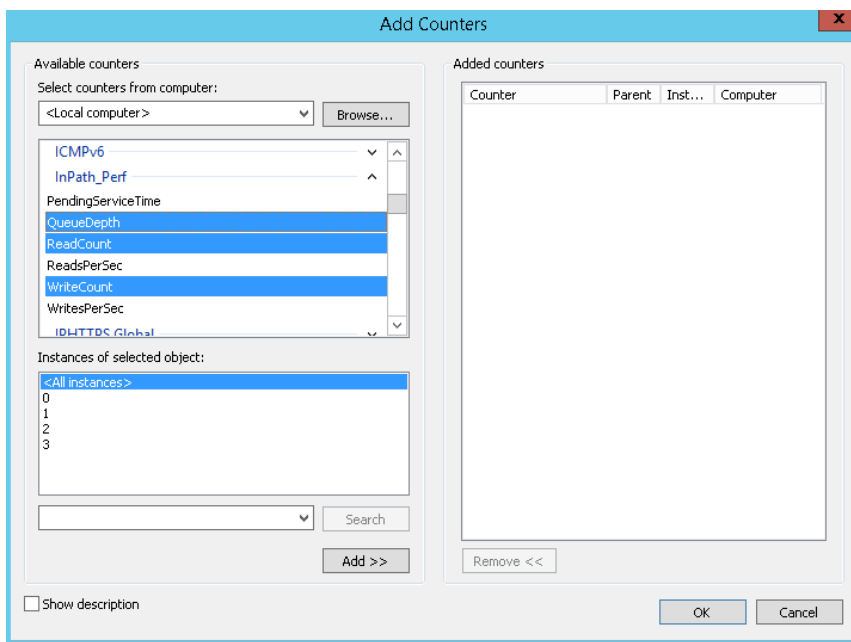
Add Counters

Available counters

Select counters from computer:

<Local computer>

Browse...

ICMPv6

InPath_Perf

PendingServiceTime

QueueDepth

ReadCount

ReadsPerSec

WriteCount

WritesPerSec

IPHTTPS Global

Instances of selected object:

<All instances>
0
1
2
3

Search

Add >>

Added counters

| Counter | Parent | Inst... | Computer |
|---|---|---|---|

Remove <<

Show description

OK

Cancel